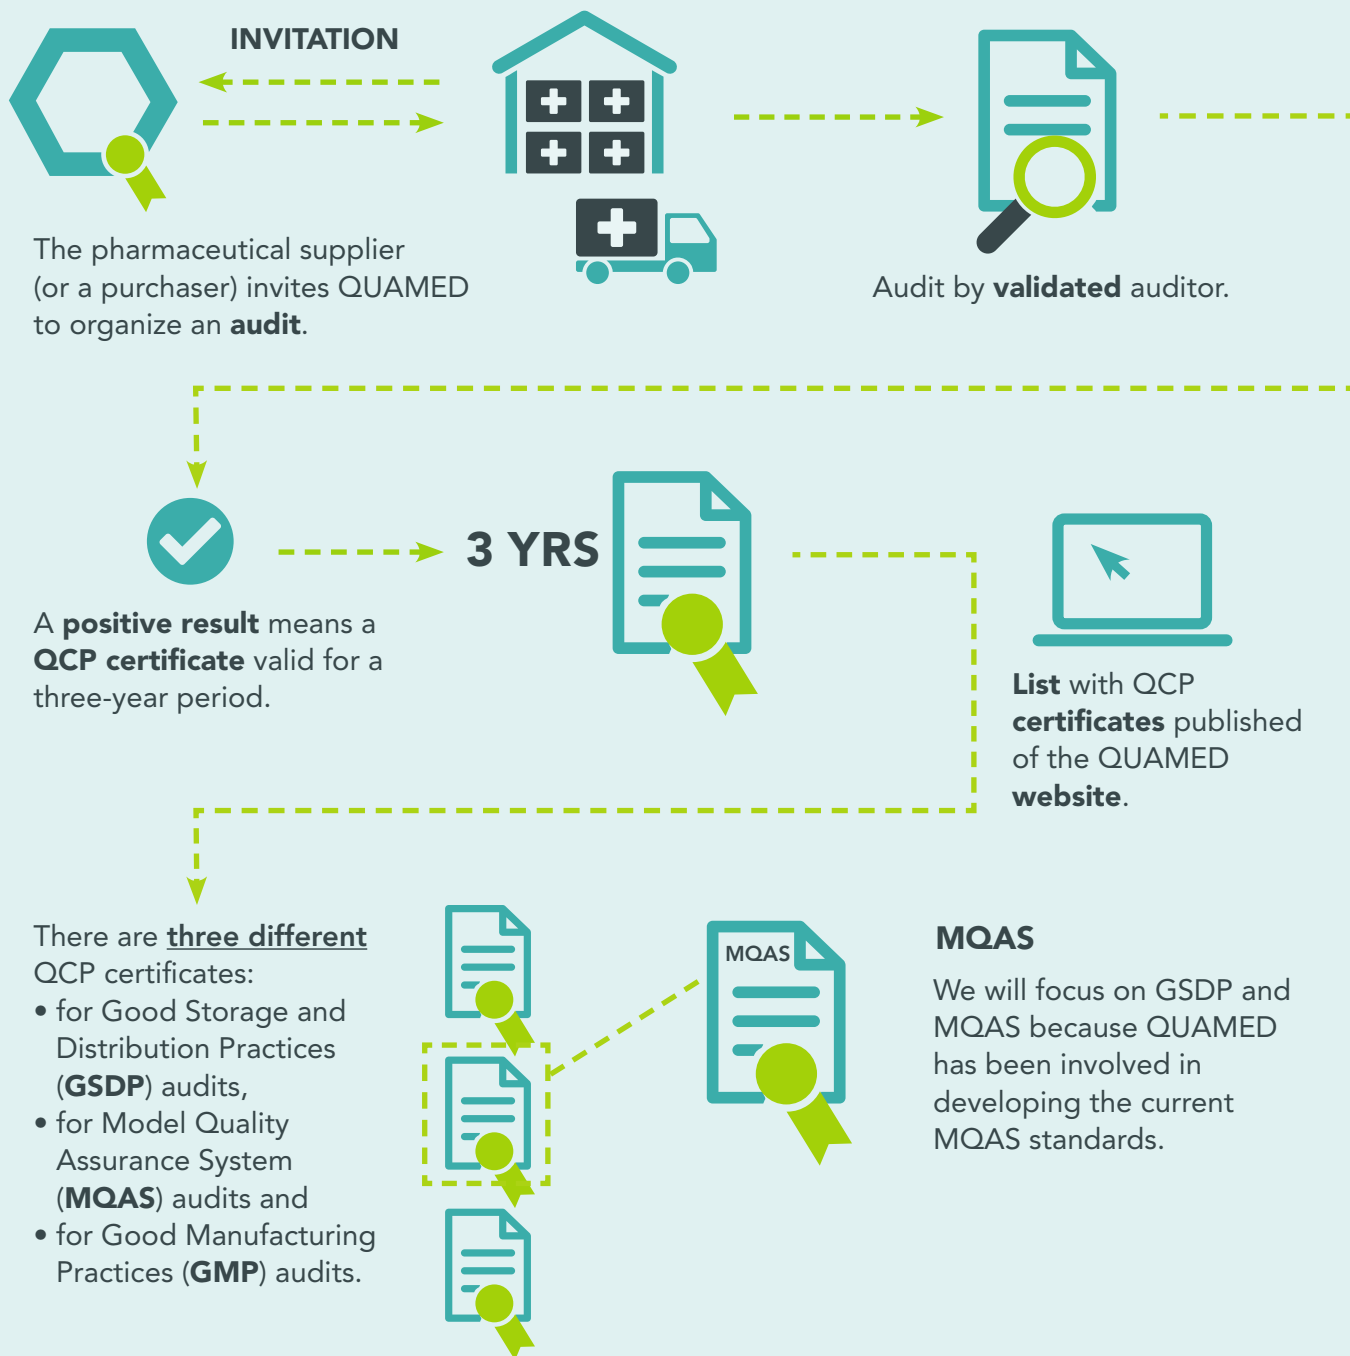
INVITATION

The pharmaceutical supplier (or a purchaser) invites QUAMED to organize an **audit**.

Audit by **validated** auditor.

A **positive result** means a **QCP certificate** valid for a three-year period.

3 YRS

**List** with QCP **certificates** published of the QUAMED **website**.

There are three different QCP certificates:
• for Good Storage and Distribution Practices (**GSDP**) audits,
• for Model Quality Assurance System (**MQAS**) audits and
• for Good Manufacturing Practices (**GMP**) audits.

MQAS

**MQAS**

We will focus on GSDP and MQAS because QUAMED has been involved in developing the current MQAS standards.